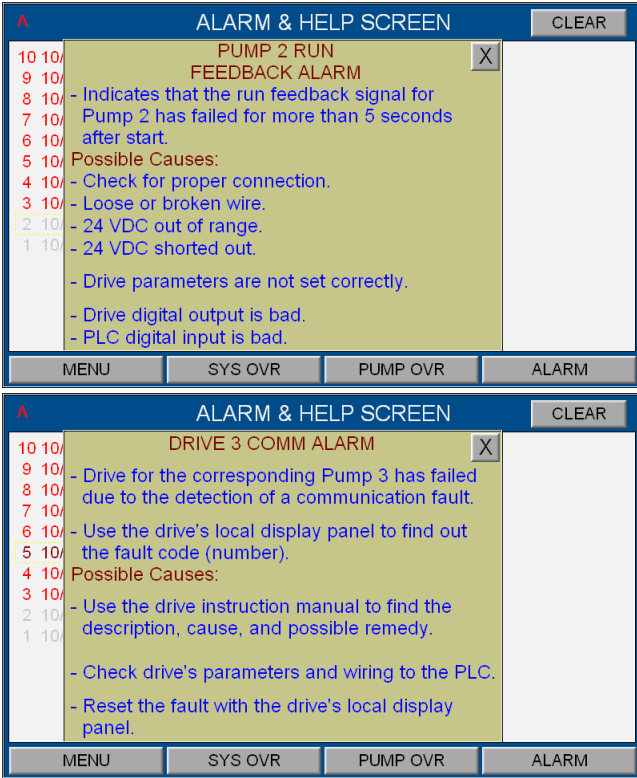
A

ALARM & HELP SCREEN

CLEAR

10 10/
9 10/
8 10/
7 10/
6 10/
5 10/
4 10/
3 10/
2 10/
1 10/

PUMP 2 RUN
FEEDBACK ALARM

X

- Indicates that the run feedback signal for Pump 2 has failed for more than 5 seconds after start.

Possible Causes:

- Check for proper connection.
- Loose or broken wire.
- 24 VDC out of range.
- 24 VDC shorted out.

- Drive parameters are not set correctly.

- Drive digital output is bad.
- PLC digital input is bad.

MENU | SYS OVR | PUMP OVR | ALARM

A

ALARM & HELP SCREEN

CLEAR

10 10/
9 10/
8 10/
7 10/
6 10/
5 10/
4 10/
3 10/
2 10/
1 10/

DRIVE 3 COMM ALARM

X

- Drive for the corresponding Pump 3 has failed due to the detection of a communication fault.

- Use the drive's local display panel to find out the fault code (number).

Possible Causes:

- Use the drive instruction manual to find the description, cause, and possible remedy.

- Check drive's parameters and wiring to the PLC.

- Reset the fault with the drive's local display panel.

MENU | SYS OVR | PUMP OVR | ALARM